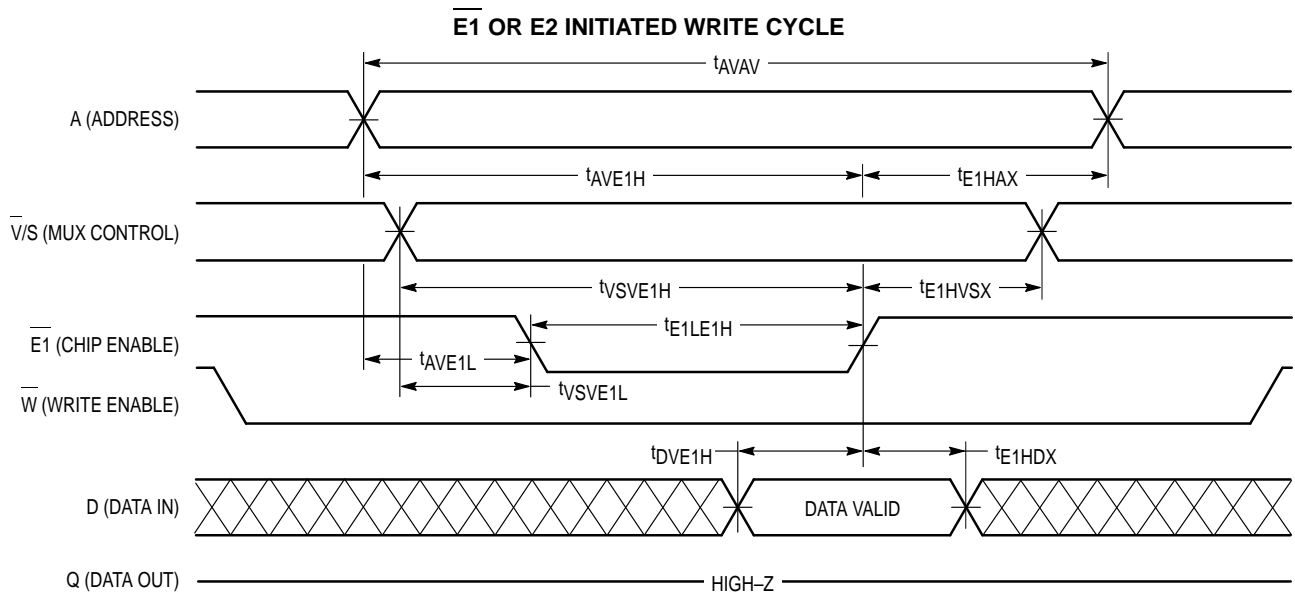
$\overline{E1}$ OR E2 INITIATED WRITE CYCLE

$t_{AVAV}$

A (ADDRESS)

$t_{AVE1H}$

$t_{E1HAX}$

$\overline{V}$/S (MUX CONTROL)

$t_{VSVE1H}$

$t_{E1HVSX}$

$t_{E1LE1H}$

$\overline{E1}$ (CHIP ENABLE)

$t_{AVE1L}$

$t_{VSVE1L}$

$\overline{W}$ (WRITE ENABLE)

$t_{DVE1H}$

$t_{E1HDX}$

D (DATA IN)

DATA VALID

Q (DATA OUT)

HIGH–Z